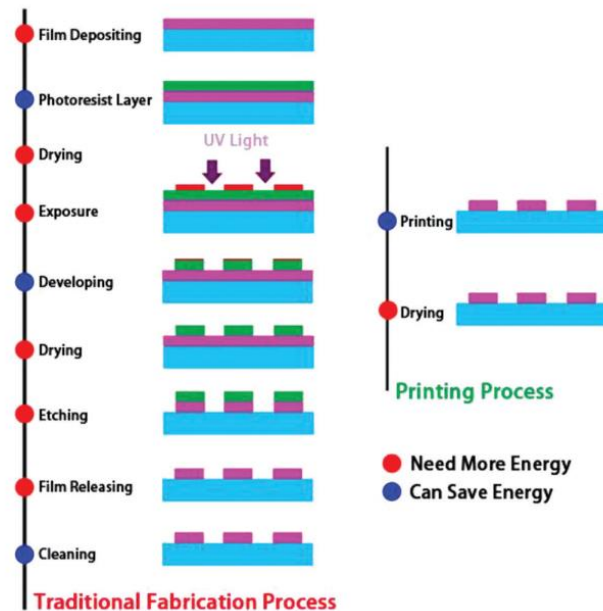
Film Depositing

Photoresist Layer

UV Light

Drying

Exposure

Developing

Drying

Etching

Film Releasing

Cleaning

Traditional Fabrication Process

Printing

Drying

Printing Process

Need More Energy

Can Save Energy